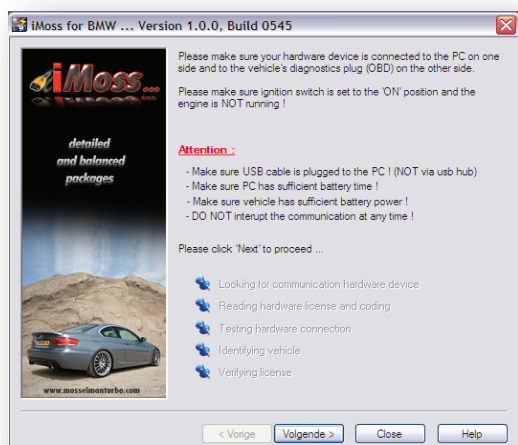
iMoss for BMW ... Version 1.0.0, Build 0545

iMoss...

detailed and balanced packages

www.mosselmanturbo.com

Please make sure your hardware device is connected to the PC on one side and to the vehicle's diagnostics plug (OBD) on the other side.

Please make sure ignition switch is set to the 'ON' position and the engine is NOT running !

Attention :

- Make sure USB cable is plugged to the PC ! (NOT via usb hub)
- Make sure PC has sufficient battery time !
- Make sure vehicle has sufficient battery power !
- DO NOT interupt the communication at any time !

Please click 'Next' to proceed ...

Looking for communication hardware device

Reading hardware license and coding

Testing hardware connection

Identifying vehicle

Verifying license

< Vorige | Volgende > | Close | Help